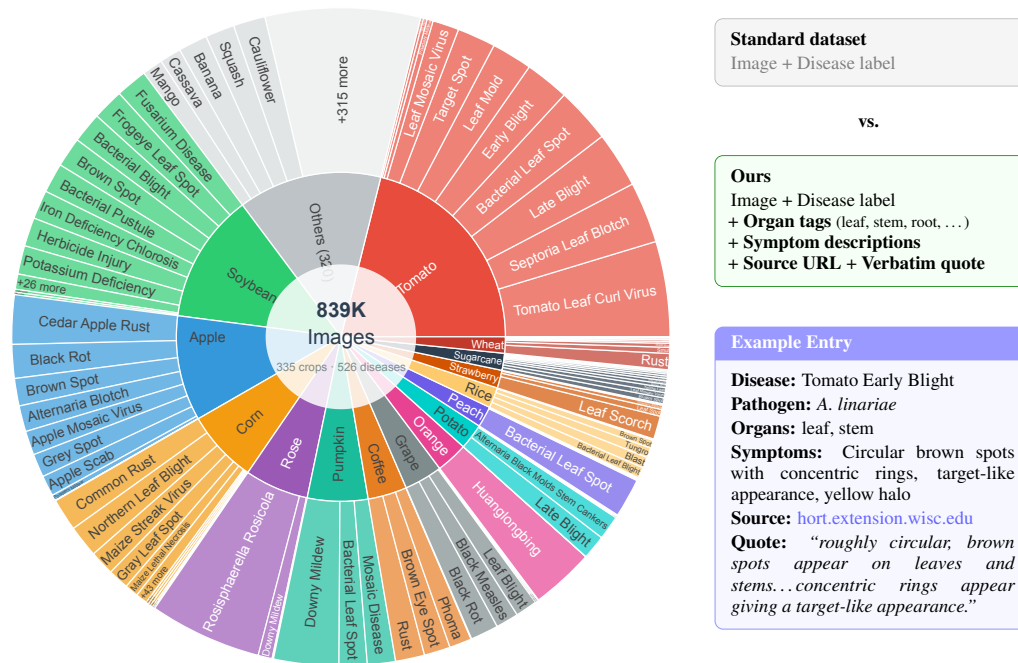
839K
Images
335 crops · 526 diseases

Tomato
Leaf Mosaic Virus
Target Spot
Leaf Mold
Early Blight
Bacterial Leaf Spot
Late Blight
Septoria Leaf Blotch
Tomato Leaf Curl Virus

Others (320)
+315 more
Cauliflower
Squash
Banana
Cassava
Mango

Soybean
Fusarium Disease
Frogeye Leaf Spot
Bacterial Blight
Brown Spot
Bacterial Pustule
Iron Deficiency Chlorosis
Herbicide Injury
Potassium Deficiency
+26 more

Apple
Cedar Apple Rust
Black Rot
Brown Spot
Alternaria Blotch
Apple Mosaic Virus
Grey Spot
Apple Scab

Corn
Common Rust
Northern Leaf Blight
Maize Streak Virus
Gray Leaf Spot
Maize Lethal Necrosis
+41 more

Rose
Rosisphaerella Rosicola
Downy Mildew

Pumpkin
Downy Mildew
Bacterial Leaf Spot
Mosaic Disease

Coffee
Rust
Brown Eye Spot
Phoma

Grape
Black Rot
Black Measles
Leaf Blight

Orange
Huanglongbing

Potato
Late Blight

Peach
Alternaria Black Molds Stem Cankers
Bacterial Leaf Spot

Rice
Leaf Scorch
Brown Spot
Tungro
Blast
Bacterial Leaf Spot

Strawberry
Sugarcane
Wheat
Rust

Standard dataset
Image + Disease label

vs.

Ours
Image + Disease label
+ Organ tags (leaf, stem, root, . . . )
+ Symptom descriptions
+ Source URL + Verbatim quote

Example Entry
Disease: Tomato Early Blight
Pathogen: A. linariae
Organs: leaf, stem
Symptoms: Circular brown spots with concentric rings, target-like appearance, yellow halo
Source: hort.extension.wisc.edu
Quote: "roughly circular, brown spots appear on leaves and stems. . . concentric rings appear giving a target-like appearance."